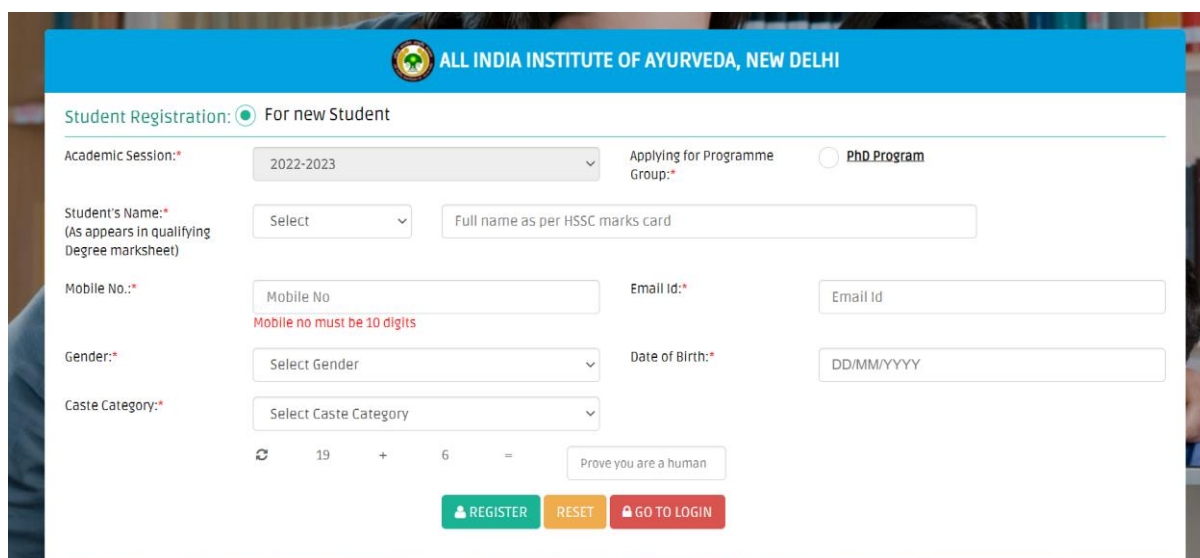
ALL INDIA INSTITUTE OF AYURVEDA, NEW DELHI

Student Registration: For new Student

Academic Session:* 2022-2023

Applying for Programme Group:* PhD Program

Student's Name:* (As appears in qualifying Degree marksheet) Select Full name as per HSSC marks card

Mobile No.:* Mobile No
Mobile no must be 10 digits

Email Id:* Email Id

Gender:* Select Gender

Date of Birth:* DD/MM/YYYY

Caste Category:* Select Caste Category

19 + 6 = Prove you are a human

REGISTER RESET GO TO LOGIN